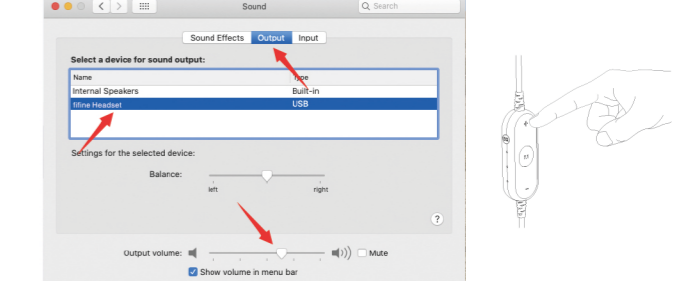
Sound

Search

Sound Effects Output Input

Select a device for sound output:

| Name | Type |
|---|---|
| Internal Speakers | Built-in |
| fifine Headset | USB |

Settings for the selected device:

Balance:

left right

?

Output volume: Mute

Show volume in menu bar